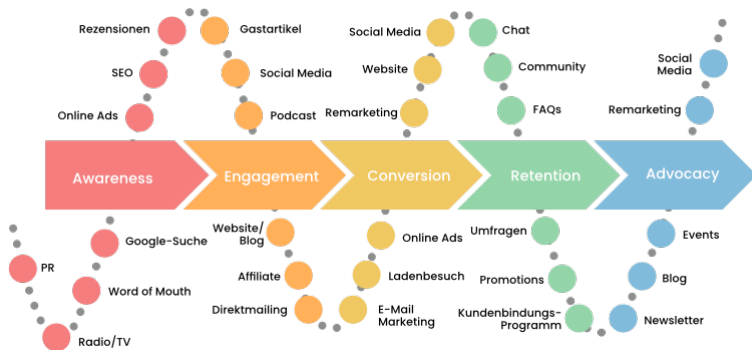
Rezensionen
Gastartikel
SEO
Social Media
Online Ads
Podcast
Social Media
Chat
Website
Community
Remarketing
FAQs
Social Media
Remarketing

Awareness
Engagement
Conversion
Retention
Advocacy

PR
Google-Suche
Word of Mouth
Radio/TV
Website/ Blog
Affiliate
Direktmailing
Online Ads
Ladenbesuch
E-Mail Marketing
Umfragen
Promotions
Kundenbindungs-Programm
Events
Blog
Newsletter